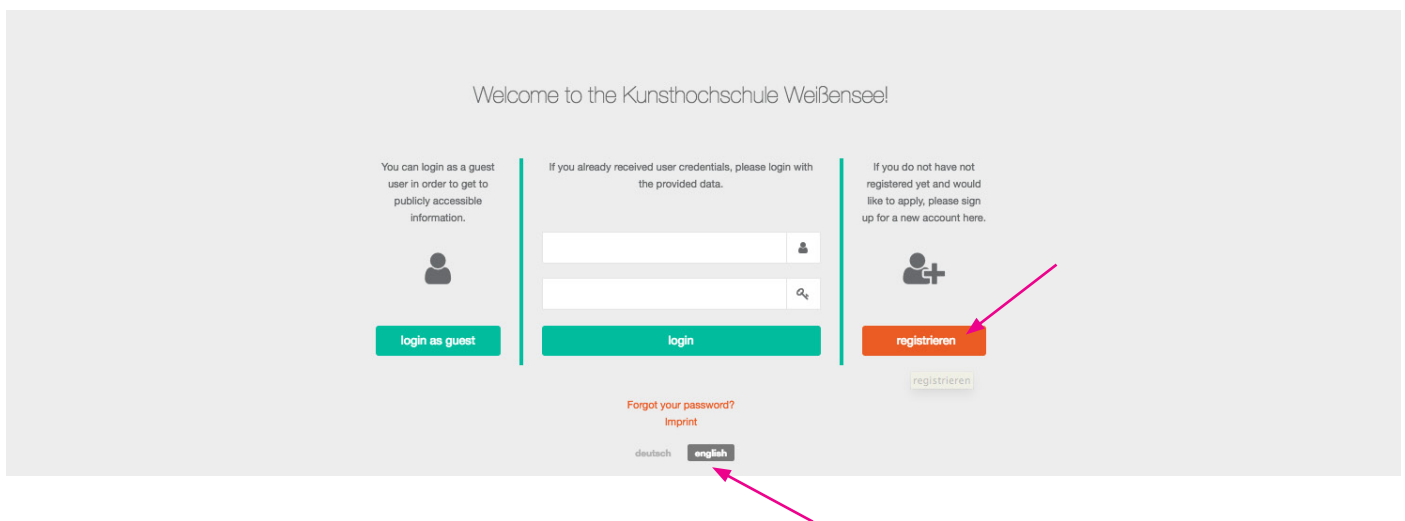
Welcome to the Kunsthochschule Weißensee!

You can login as a guest user in order to get to publicly accessible information.

login as guest

If you already received user credentials, please login with the provided data.

login

If you do not have not registered yet and would like to apply, please sign up for a new account here.

registrieren

registrieren

Forgot your password?
Imprint

deutsch english